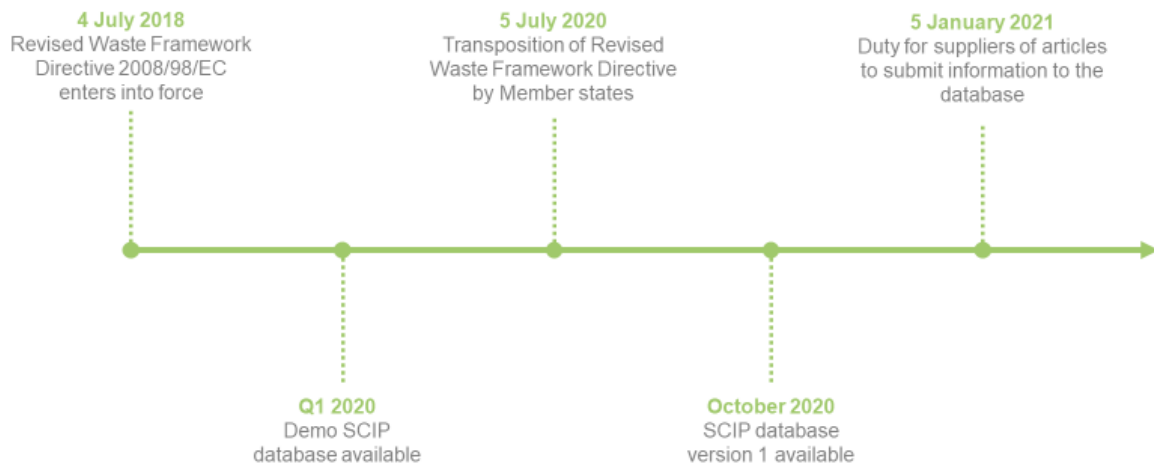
4 July 2018
Revised Waste Framework Directive 2008/98/EC enters into force

5 July 2020
Transposition of Revised Waste Framework Directive by Member states

5 January 2021
Duty for suppliers of articles to submit information to the database

Q1 2020
Demo SCIP database available

October 2020
SCIP database version 1 available